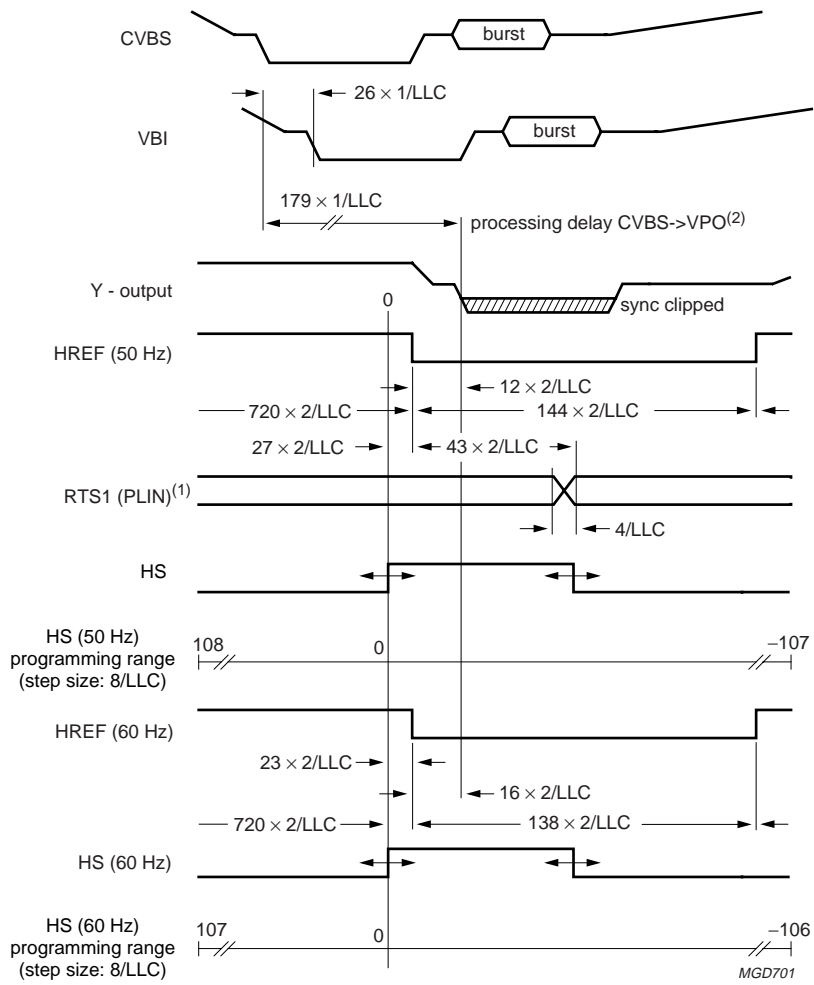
CVBS

burst

$26 \times 1/LLC$

VBI

burst

$179 \times 1/LLC$

processing delay CVBS->VPO$^{(2)}$

Y - output

0

sync clipped

HREF (50 Hz)

$12 \times 2/LLC$

$720 \times 2/LLC$

$144 \times 2/LLC$

$27 \times 2/LLC$

$43 \times 2/LLC$

RTS1 (PLIN)$^{(1)}$

4/LLC

HS

HS (50 Hz)
programming range
(step size: 8/LLC)

108

0

−107

HREF (60 Hz)

$23 \times 2/LLC$

$16 \times 2/LLC$

$720 \times 2/LLC$

$138 \times 2/LLC$

HS (60 Hz)

HS (60 Hz)
programming range
(step size: 8/LLC)

107

0

−106

MGD701